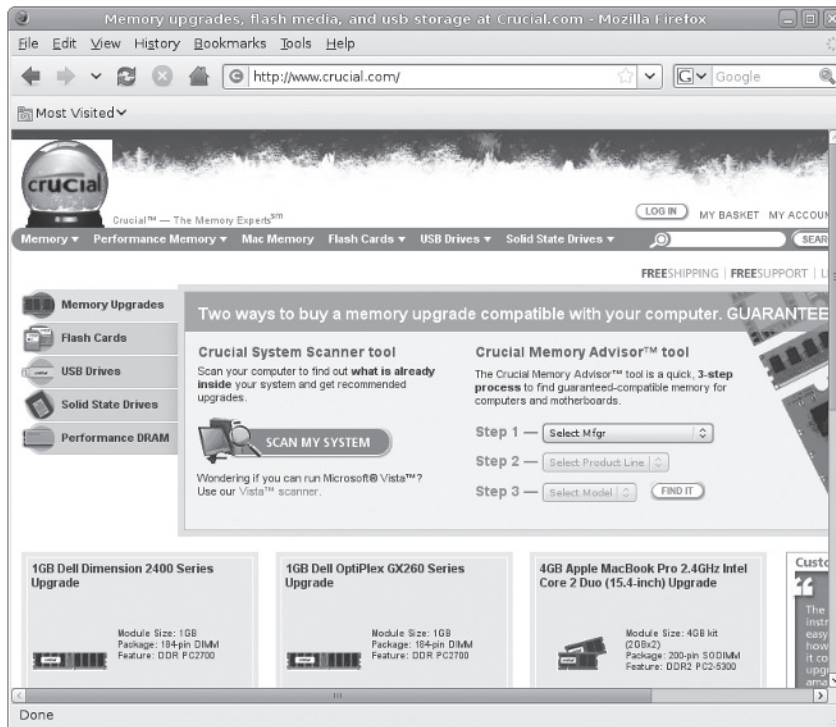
Memory upgrades, flash media, and usb storage at Crucial.com - Mozilla Firefox

File Edit View History Bookmarks Tools Help

http://www.crucial.com/

Google

Most Visited

crucial

Crucial™ — The Memory Experts℠

LOG IN MY BASKET MY ACCOU

Memory ▾ Performance Memory ▾ Mac Memory Flash Cards ▾ USB Drives ▾ Solid State Drives ▾

SEAR

FREESHIPPING | FREESUPPORT | L

Memory Upgrades

Flash Cards

USB Drives

Solid State Drives

Performance DRAM

Two ways to buy a memory upgrade compatible with your computer. GUARANTEE

Crucial System Scanner tool

Scan your computer to find out what is already inside your system and get recommended upgrades.

SCAN MY SYSTEM

Wondering if you can run Microsoft® Vista™? Use our Vista™ scanner.

Crucial Memory Advisor™ tool

The Crucial Memory Advisor™ tool is a quick, 3-step process to find guaranteed-compatible memory for computers and motherboards.

Step 1 — Select Mfgr

Step 2 — Select Product Line

Step 3 — Select Model FIND IT

1GB Dell Dimension 2400 Series Upgrade

Module Size: 1GB
Package: 184-pin DIMM
Feature: DDR PC2700

1GB Dell OptiPlex GX260 Series Upgrade

Module Size: 1GB
Package: 184-pin DIMM
Feature: DDR PC2700

4GB Apple MacBook Pro 2.4GHz Intel Core 2 Duo (15.4-inch) Upgrade

Module Size: 4GB kit (2GBx2)
Package: 200-pin SODIMM
Feature: DDR2 PC2-5300

Custo

The instr easy how it co upgr ama

Done